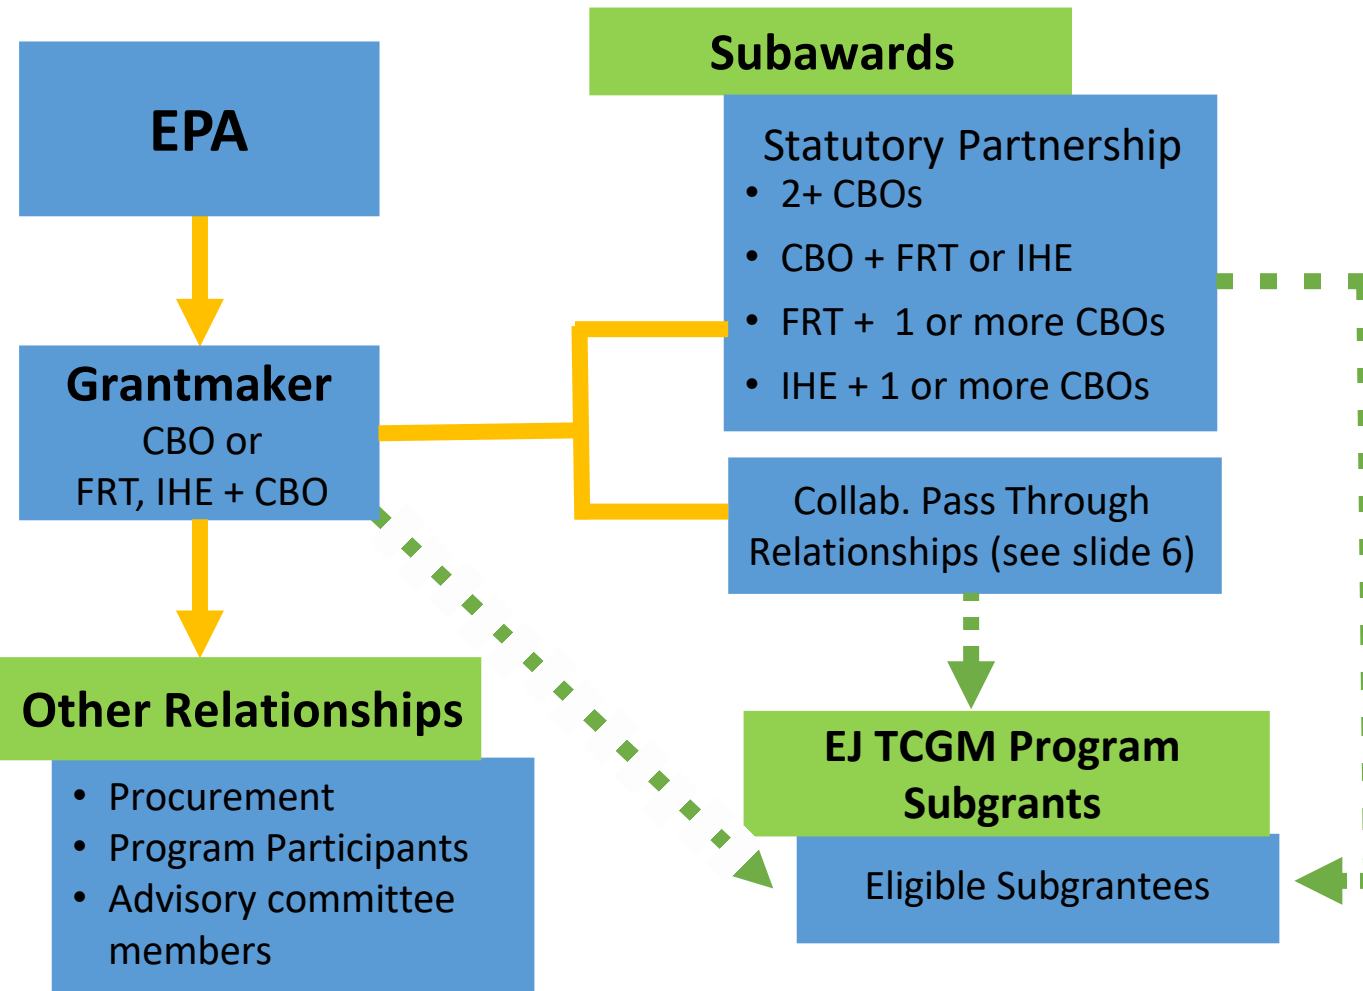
EPA

Grantmaker
CBO or
FRT, IHE + CBO

Other Relationships
- Procurement
- Program Participants
- Advisory committee members

Subawards

Statutory Partnership
- 2+ CBOs
- CBO + FRT or IHE
- FRT + 1 or more CBOs
- IHE + 1 or more CBOs

Collab. Pass Through Relationships (see slide 6)

EJ TCGM Program Subgrants

Eligible Subgrantees